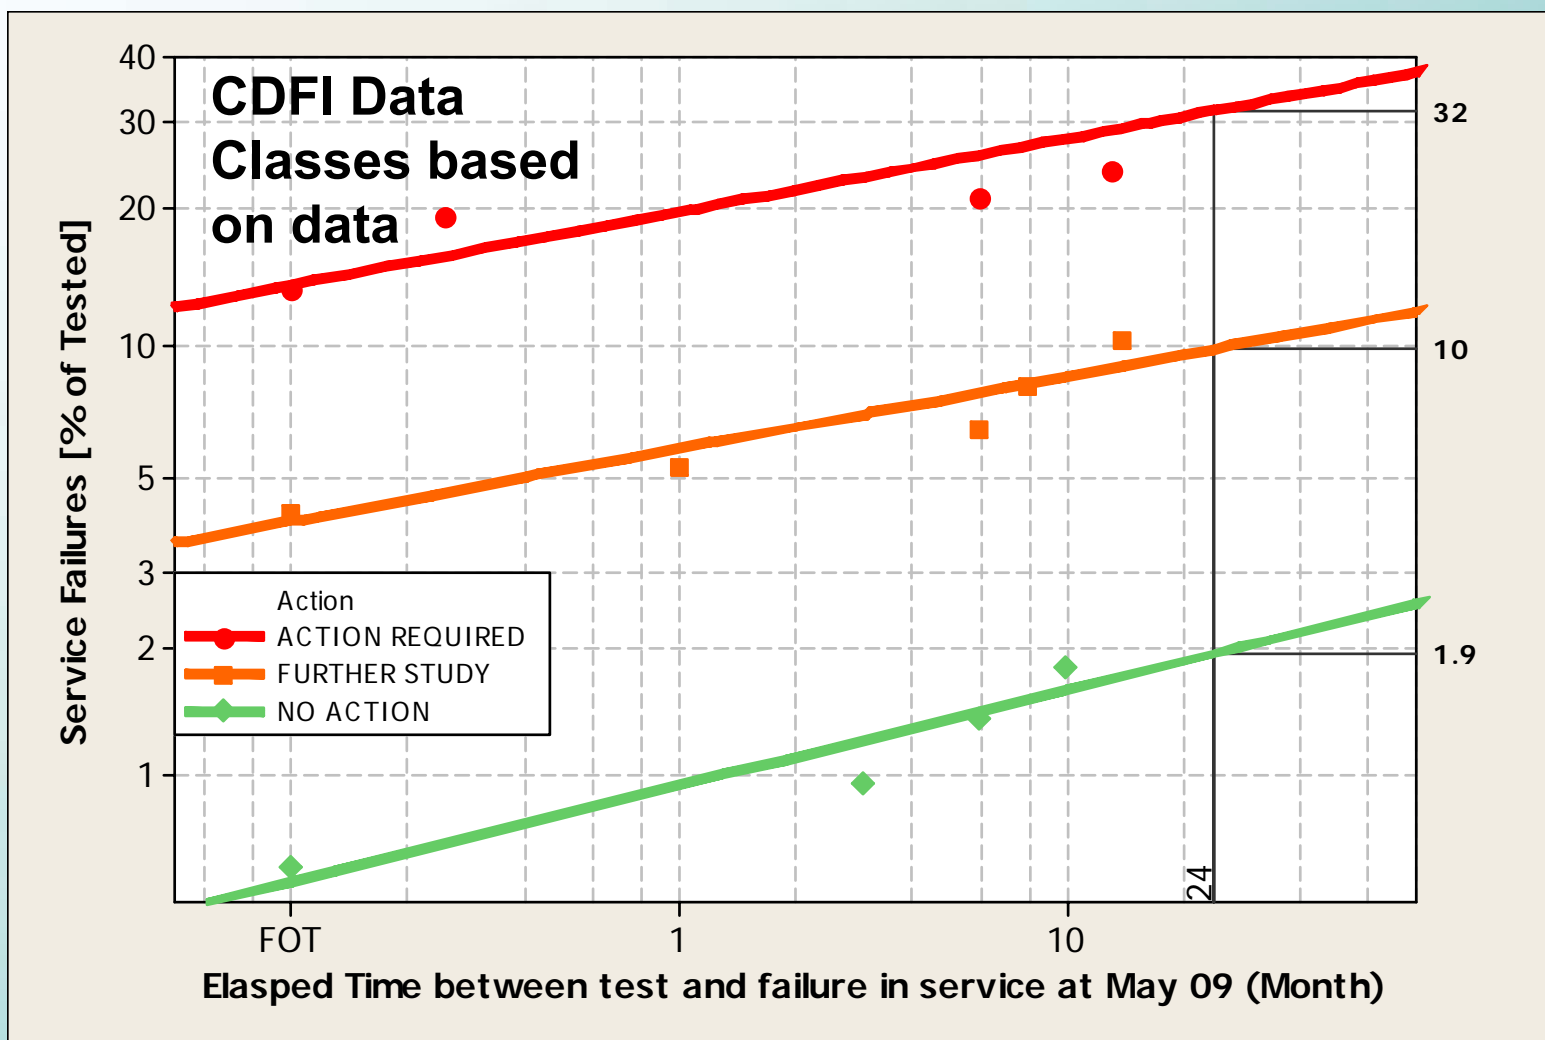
CDFI Data
Classes based on data

Service Failures [% of Tested]

40
30
20
10
5
3
2
1

32
10
1.9

24

Action
ACTION REQUIRED
FURTHER STUDY
NO ACTION

FOT
1
10

Elasped Time between test and failure in service at May 09 (Month)